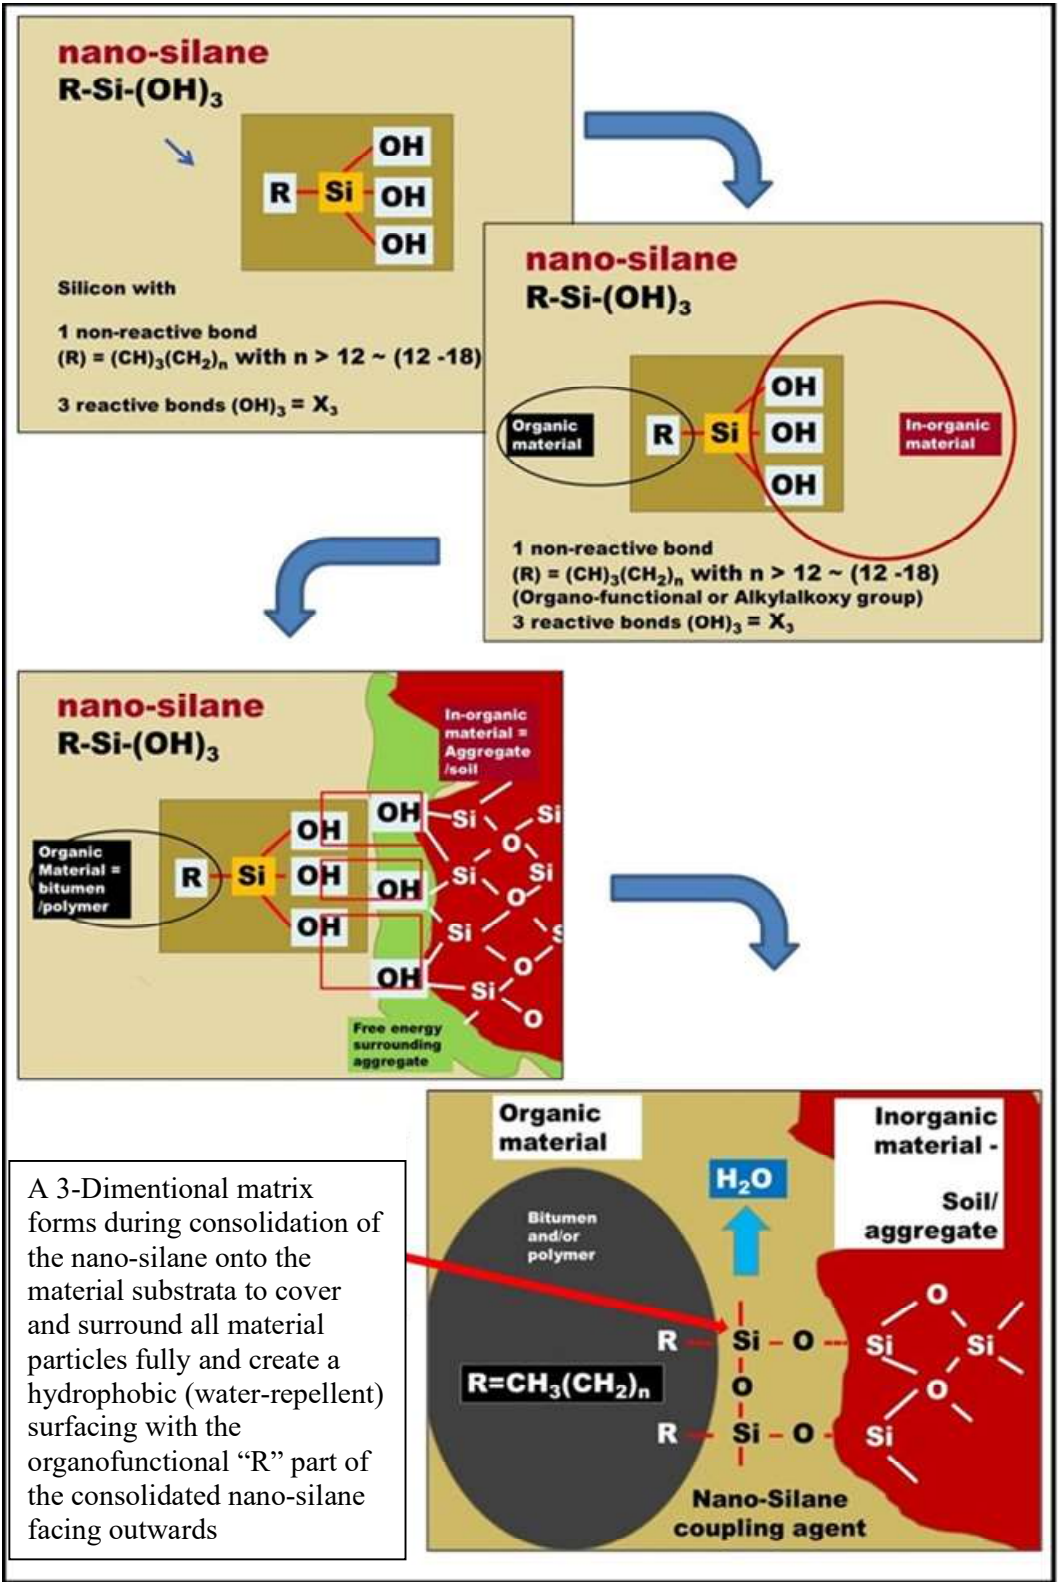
nano-silane
R-Si-(OH)$_3$

OH
R Si OH
OH

Silicon with

1 non-reactive bond
(R) = (CH)$_3$(CH$_2$)$_n$ with n > 12 ~ (12 -18)

3 reactive bonds (OH)$_3$ = X$_3$

nano-silane
R-Si-(OH)$_3$

Organic material
R Si OH
OH
OH
In-organic material

1 non-reactive bond
(R) = (CH)$_3$(CH$_2$)$_n$ with n > 12 ~ (12 -18)
(Organo-functional or Alkylalkoxy group)
3 reactive bonds (OH)$_3$ = X$_3$

nano-silane
R-Si-(OH)$_3$

In-organic material = Aggregate /soil

Organic Material = bitumen /polymer
R Si OH OH OH
OH OH OH
Si Si O Si Si O Si Si O S O Si O

Free energy surrounding aggregate

Organic material

Inorganic material - Soil/ aggregate

H$_2$O

Bitumen and/or polymer

A 3-Dimentional matrix forms during consolidation of the nano-silane onto the material substrata to cover and surround all material particles fully and create a hydrophobic (water-repellent) surfacing with the organofunctional “R” part of the consolidated nano-silane facing outwards

R Si O Si O Si
R=CH$_3$(CH$_2$)$_n$
O O
R Si O Si

Nano-Silane coupling agent